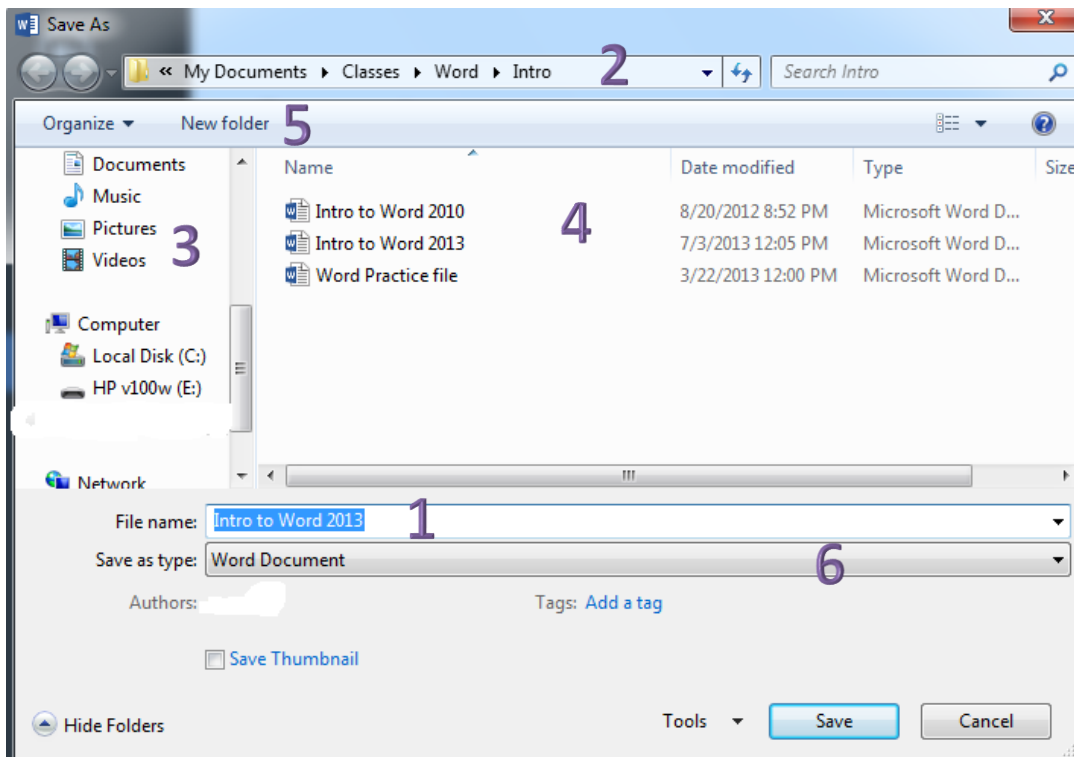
Save As

« My Documents ▸ Classes ▸ Word ▸ Intro

2

Search Intro

Organize ▾ New folder 5

Documents
Music
Pictures
Videos
3

Computer
Local Disk (C:)
HP v100w (E:)

Network

| Name | Date modified | Type | Size |
|---|---|---|---|
| Intro to Word 2010 | 8/20/2012 8:52 PM | Microsoft Word D... | |
| Intro to Word 2013 | 7/3/2013 12:05 PM | Microsoft Word D... | |
| Word Practice file | 3/22/2013 12:00 PM | Microsoft Word D... | |

4

File name: Intro to Word 2013 1

Save as type: Word Document 6

Authors:

Tags: Add a tag

Save Thumbnail

Hide Folders

Tools ▾

Save

Cancel